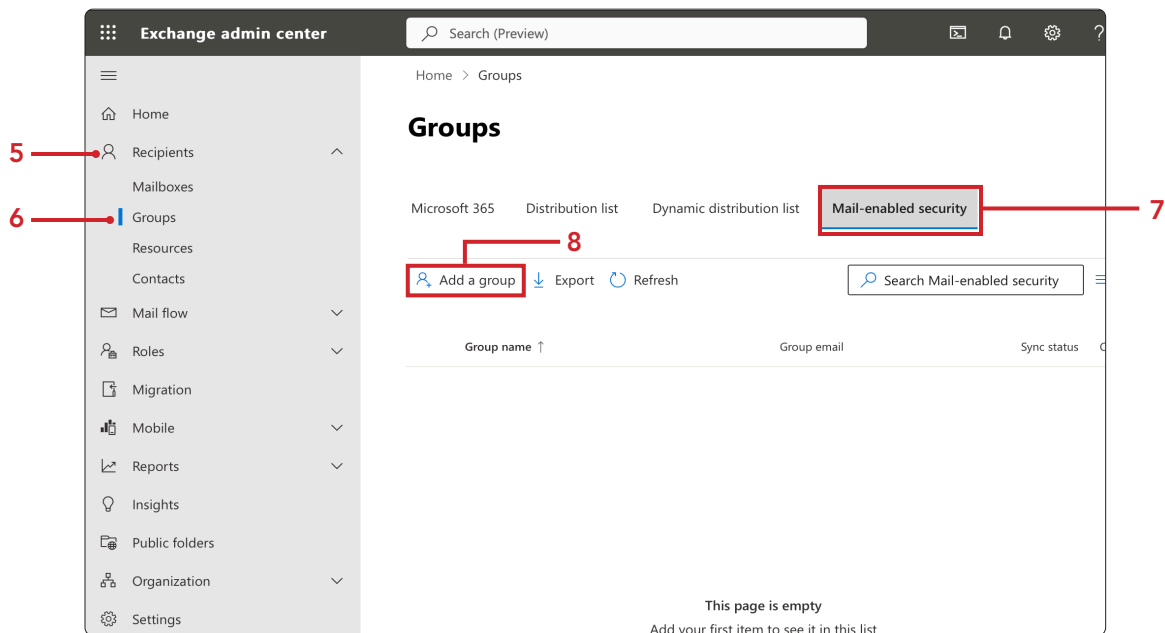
Exchange admin center

Search (Preview)

Home

5

Recipients

Mailboxes

6

Groups

Resources

Contacts

Mail flow

Roles

Migration

Mobile

Reports

Insights

Public folders

Organization

Settings

Home > Groups

Groups

Microsoft 365

Distribution list

Dynamic distribution list

Mail-enabled security

7

8

Add a group

Export

Refresh

Search Mail-enabled security

Group name ↑

Group email

Sync status

This page is empty

Add your first item to see it in this list